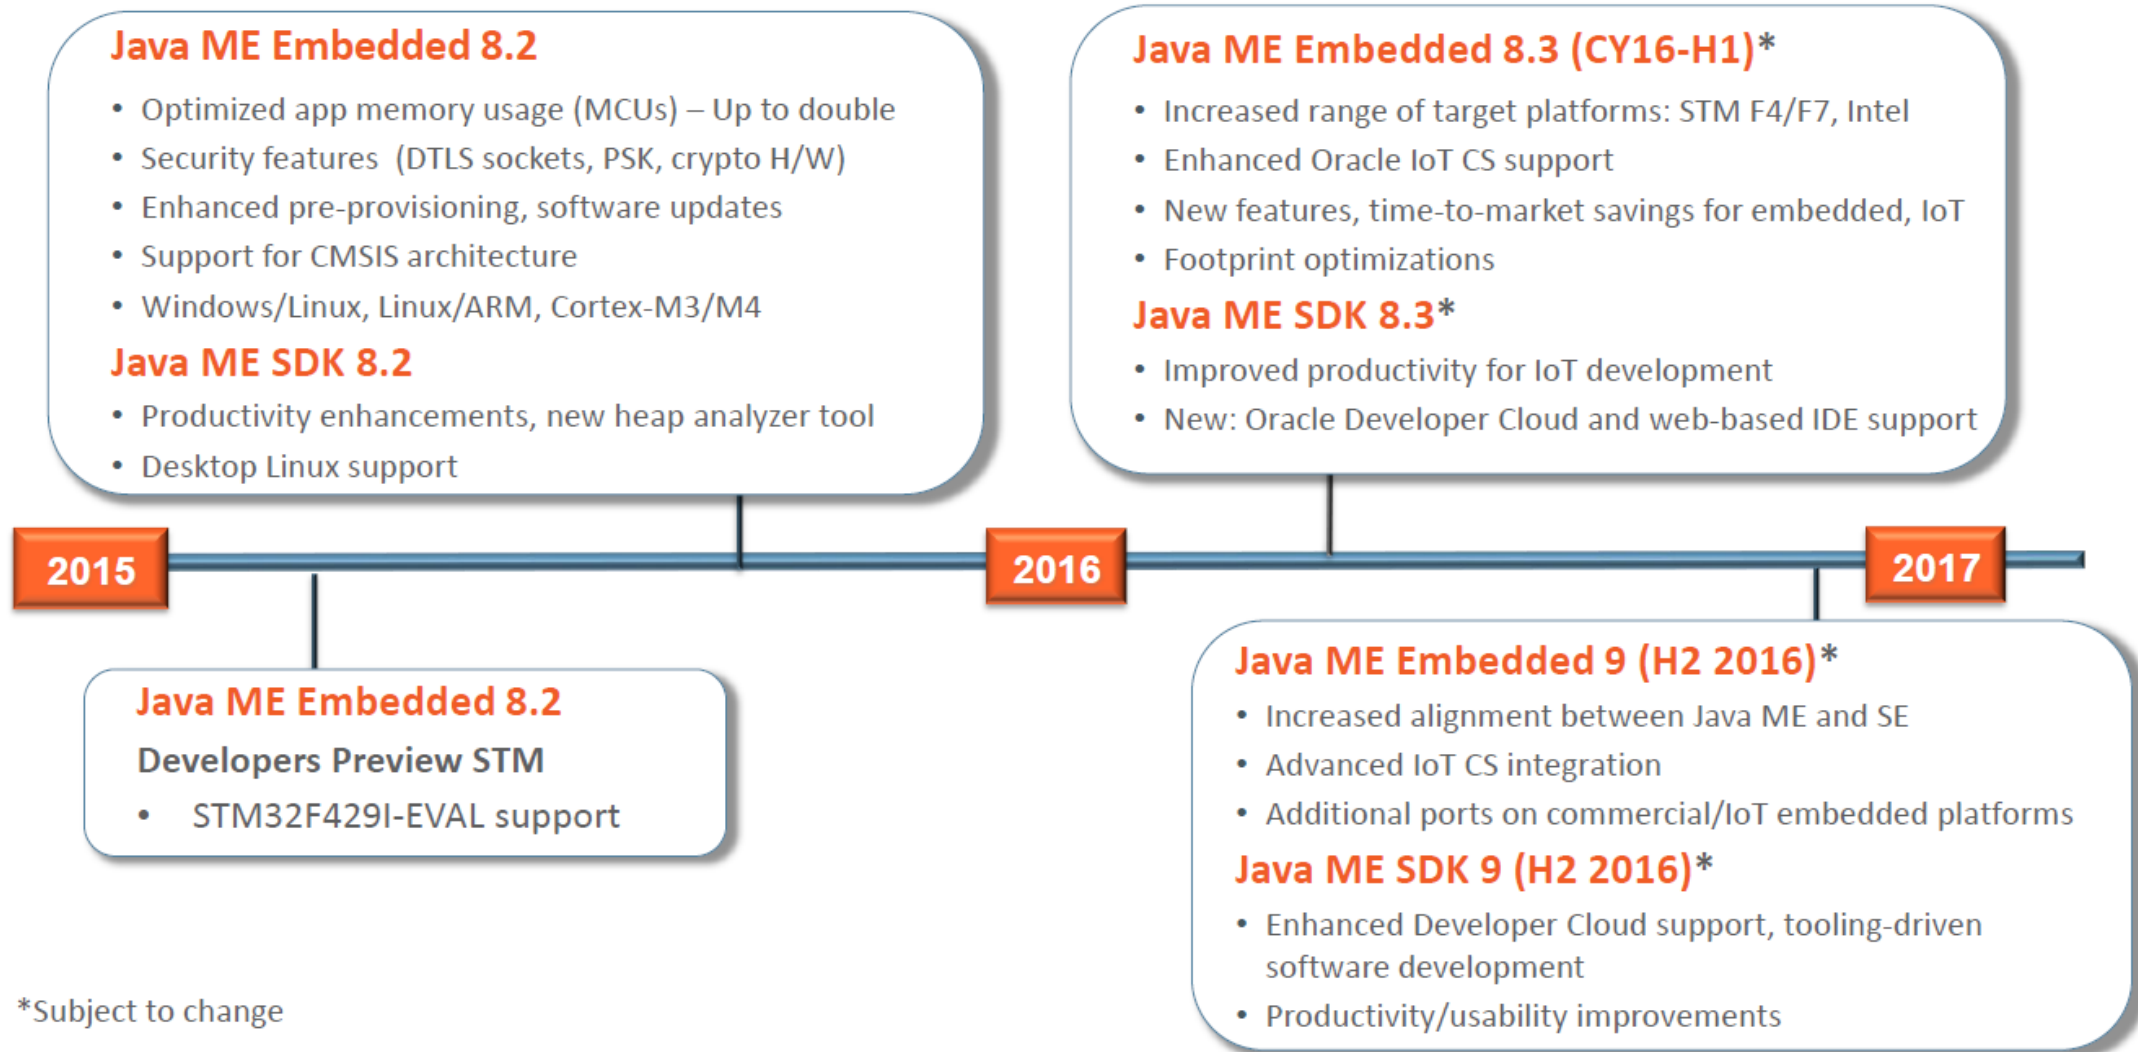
Java ME Embedded 8.2

- Optimized app memory usage (MCUs) – Up to double
- Security features (DTLS sockets, PSK, crypto H/W)
- Enhanced pre-provisioning, software updates
- Support for CMSIS architecture
- Windows/Linux, Linux/ARM, Cortex-M3/M4

Java ME SDK 8.2

- Productivity enhancements, new heap analyzer tool
- Desktop Linux support

Java ME Embedded 8.3 (CY16-H1)*

- Increased range of target platforms: STM F4/F7, Intel
- Enhanced Oracle IoT CS support
- New features, time-to-market savings for embedded, IoT
- Footprint optimizations

Java ME SDK 8.3*

- Improved productivity for IoT development
- New: Oracle Developer Cloud and web-based IDE support

2015

2016

2017

Java ME Embedded 8.2

Developers Preview STM

- STM32F429I-EVAL support

Java ME Embedded 9 (H2 2016)*

- Increased alignment between Java ME and SE
- Advanced IoT CS integration
- Additional ports on commercial/IoT embedded platforms

Java ME SDK 9 (H2 2016)*

- Enhanced Developer Cloud support, tooling-driven software development
- Productivity/usability improvements

*Subject to change